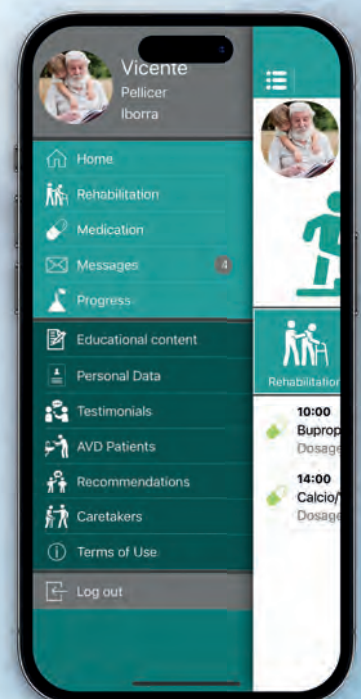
Vicente
Pellicer
Iborra

Home
Rehabilitation
Medication
Messages 4
Progress
Educational content
Personal Data
Testimonials
AVD Patients
Recommendations
Caretakers
Terms of Use
Log out

Rehabilitation

10:00
Bupro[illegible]
Dosag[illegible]

14:00
Calcio/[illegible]
Dosage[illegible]